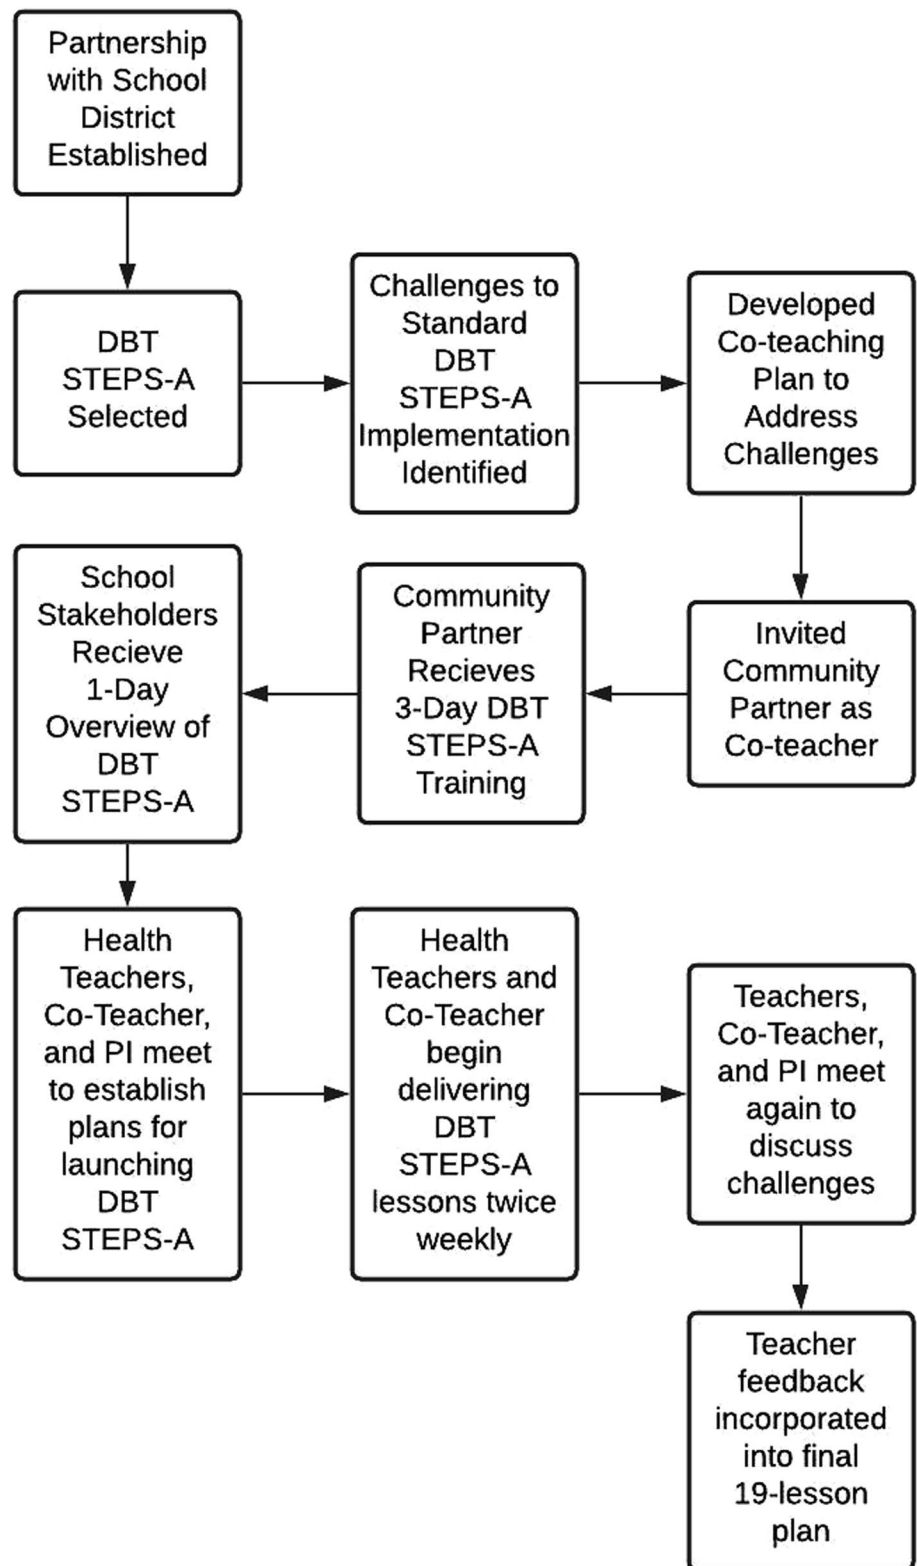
Partnership with School District Established

DBT STEPS-A Selected

Challenges to Standard DBT STEPS-A Implementation Identified

Developed Co-teaching Plan to Address Challenges

Invited Community Partner as Co-teacher

Community Partner Recieves 3-Day DBT STEPS-A Training

School Stakeholders Recieve 1-Day Overview of DBT STEPS-A

Health Teachers, Co-Teacher, and PI meet to establish plans for launching DBT STEPS-A

Health Teachers and Co-Teacher begin delivering DBT STEPS-A lessons twice weekly

Teachers, Co-Teacher, and PI meet again to discuss challenges

Teacher feedback incorporated into final 19-lesson plan